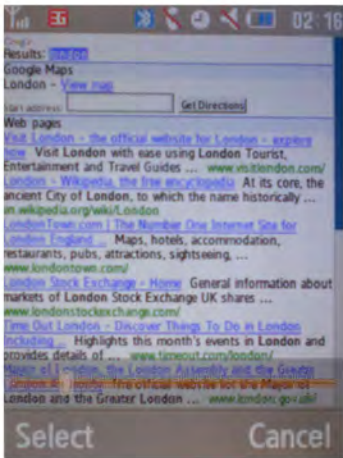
02:16

Google
Results: london
Google Maps
London - View map
Start address: Get Directions

Web pages
Visit London - the official website for London - explore now Visit London with ease using London Tourist, Entertainment and Travel Guides ... www.visitlondon.com/
London - Wikipedia, the free encyclopedia At its core, the ancient City of London, to which the name historically ... en.wikipedia.org/wiki/London
LondonTown.com | The Number One Internet Site for London England ... Maps, hotels, accommodation, restaurants, pubs, attractions, sightseeing, ... www.londontown.com/
London Stock Exchange - Home General information about markets of London Stock Exchange UK shares ... www.londonstockexchange.com/
Time Out London - Discover Things To Do in London including ... Highlights this month's events in London and provides details of ... www.timeout.com/london/
Mayor of London, the London Assembly and the Greater London Authority The official website for the Mayor of London and the Greater London ... www.london.gov.uk/

Select Cancel